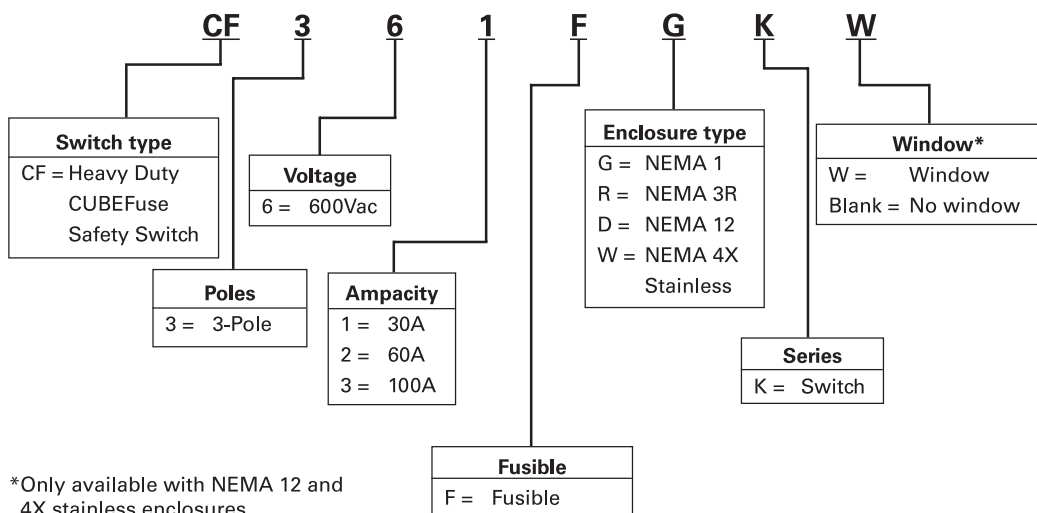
CF 3 6 1 F G K W

Switch type
CF = Heavy Duty CUBEFuse Safety Switch

Voltage
6 = 600Vac

Poles
3 = 3-Pole

Ampacity
1 = 30A
2 = 60A
3 = 100A

Enclosure type
G = NEMA 1
R = NEMA 3R
D = NEMA 12
W = NEMA 4X Stainless

Window*
W = Window
Blank = No window

Series
K = Switch

Fusible
F = Fusible

*Only available with NEMA 12 and 4X stainless enclosures